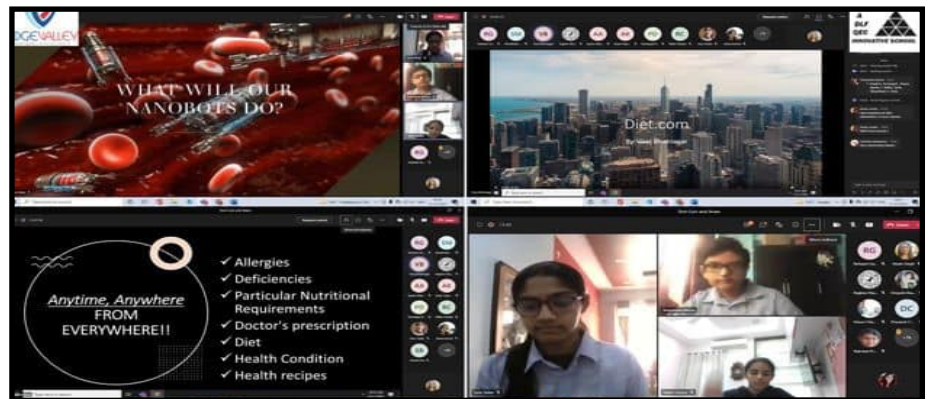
DGE VALLEY

WHAT WILL OUR NANOBOTS DO?

A DLF QEC INNOVATIVE SCHOOL

Diet.com

Anytime, Anywhere FROM EVERYWHERE!!

✓ Allergies
✓ Deficiencies
✓ Particular Nutritional Requirements
✓ Doctor's prescription
✓ Diet
✓ Health Condition
✓ Health recipes

RG
DC